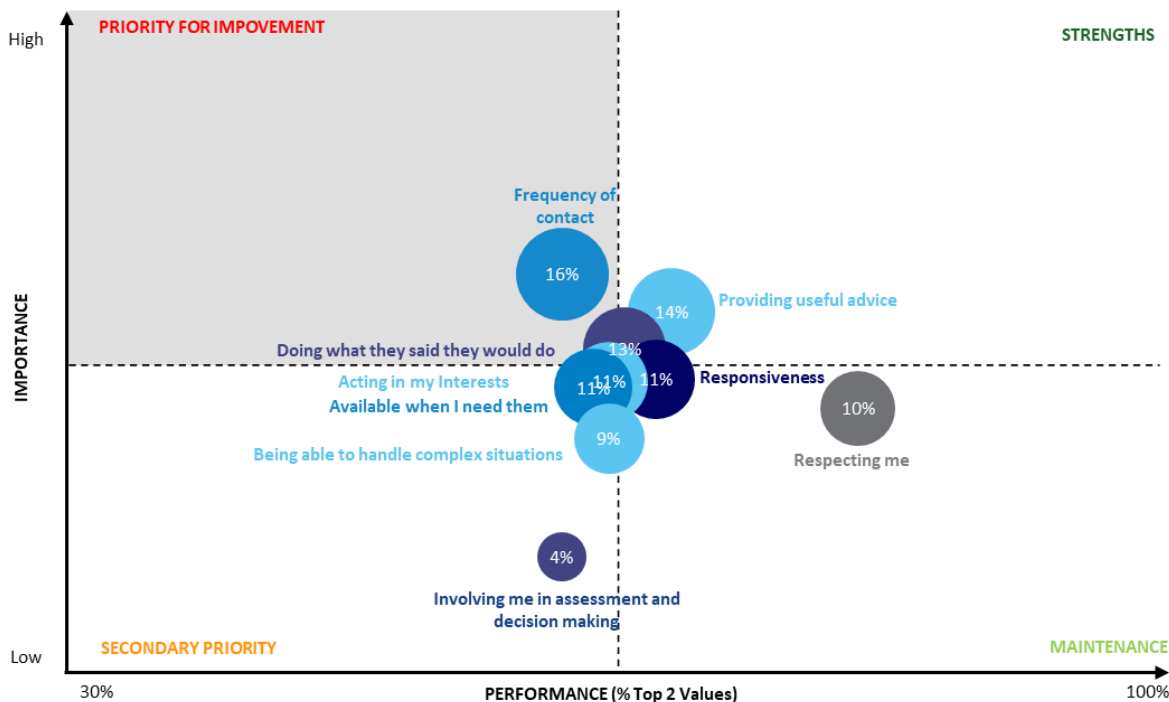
High

PRIORITY FOR IMPOVEMENT

STRENGTHS

Frequency of contact

16%

14%

Providing useful advice

Doing what they said they would do

13%

Acting in my Interests

11%

11%

11%

Responsiveness

Available when I need them

10%

9%

Being able to handle complex situations

Respecting me

IMPORTANCE

4%

Involving me in assessment and decision making

Low

SECONDARY PRIORITY

MAINTENANCE

30%

PERFORMANCE (% Top 2 Values)

100%